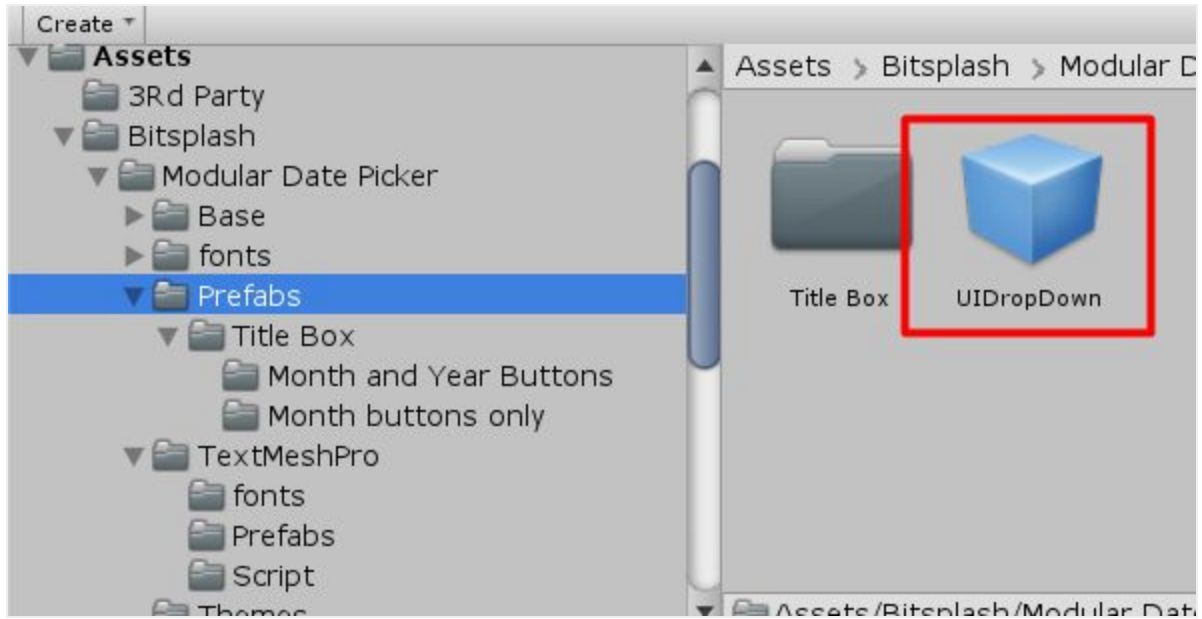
Create

Assets
3Rd Party
Bitsplash
Modular Date Picker
Base
fonts
Prefabs
Title Box
Month and Year Buttons
Month buttons only
TextMeshPro
fonts
Prefabs
Script
Themes

Assets > Bitsplash > Modular D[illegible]

Title Box
UIDropDown

Assets/Bitsplash/Modular Date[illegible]